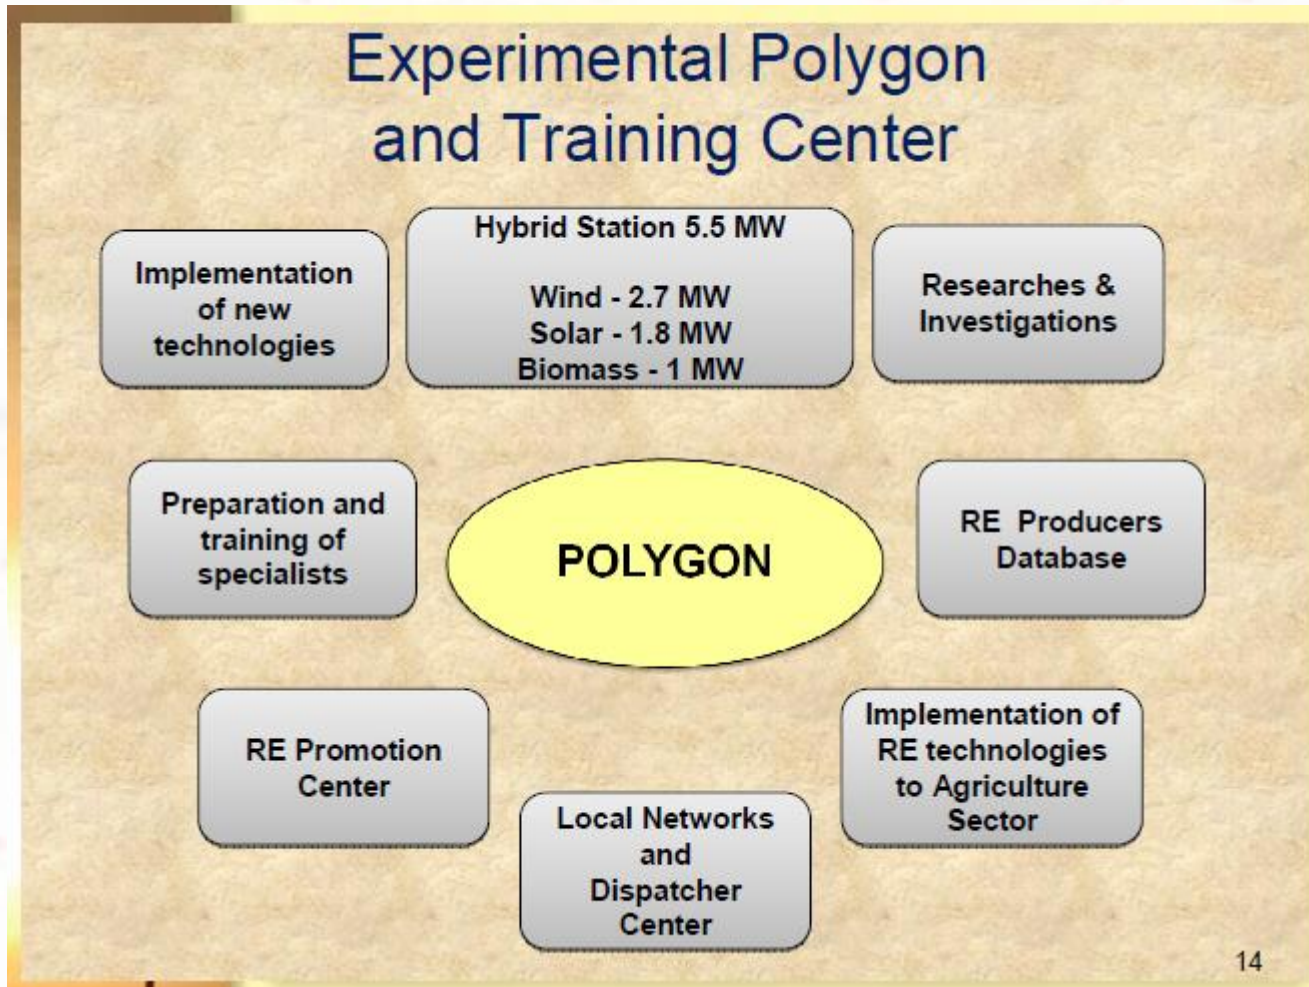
Experimental Polygon and Training Center

Implementation of new technologies

Hybrid Station 5.5 MW

Wind - 2.7 MW
Solar - 1.8 MW
Biomass - 1 MW

Researches & Investigations

Preparation and training of specialists

POLYGON

RE Producers Database

RE Promotion Center

Local Networks and Dispatcher Center

Implementation of RE technologies to Agriculture Sector

14